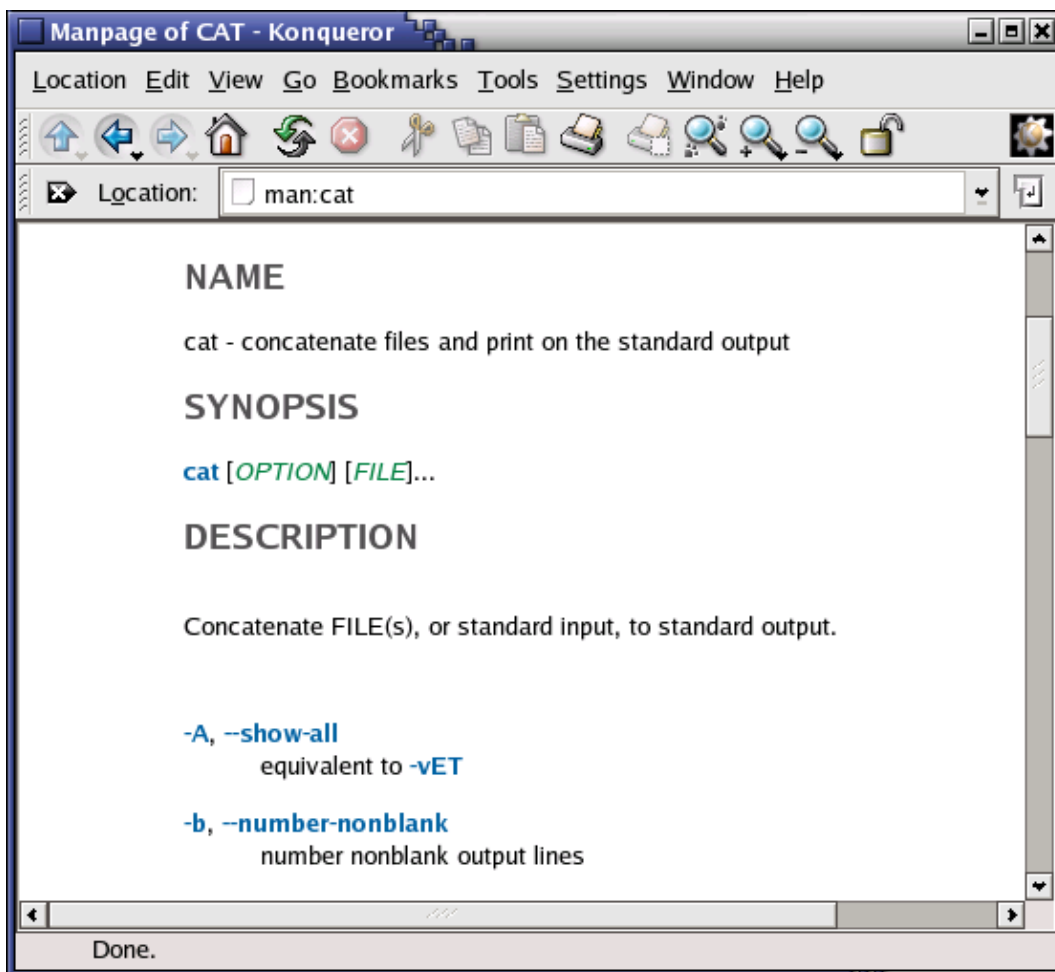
Manpage of CAT - Konqueror

Location Edit View Go Bookmarks Tools Settings Window Help

Location: man:cat

NAME

cat - concatenate files and print on the standard output

SYNOPSIS

cat [OPTION] [FILE]...

DESCRIPTION

Concatenate FILE(s), or standard input, to standard output.

-A, --show-all
equivalent to -vET

-b, --number-nonblank
number nonblank output lines

Done.